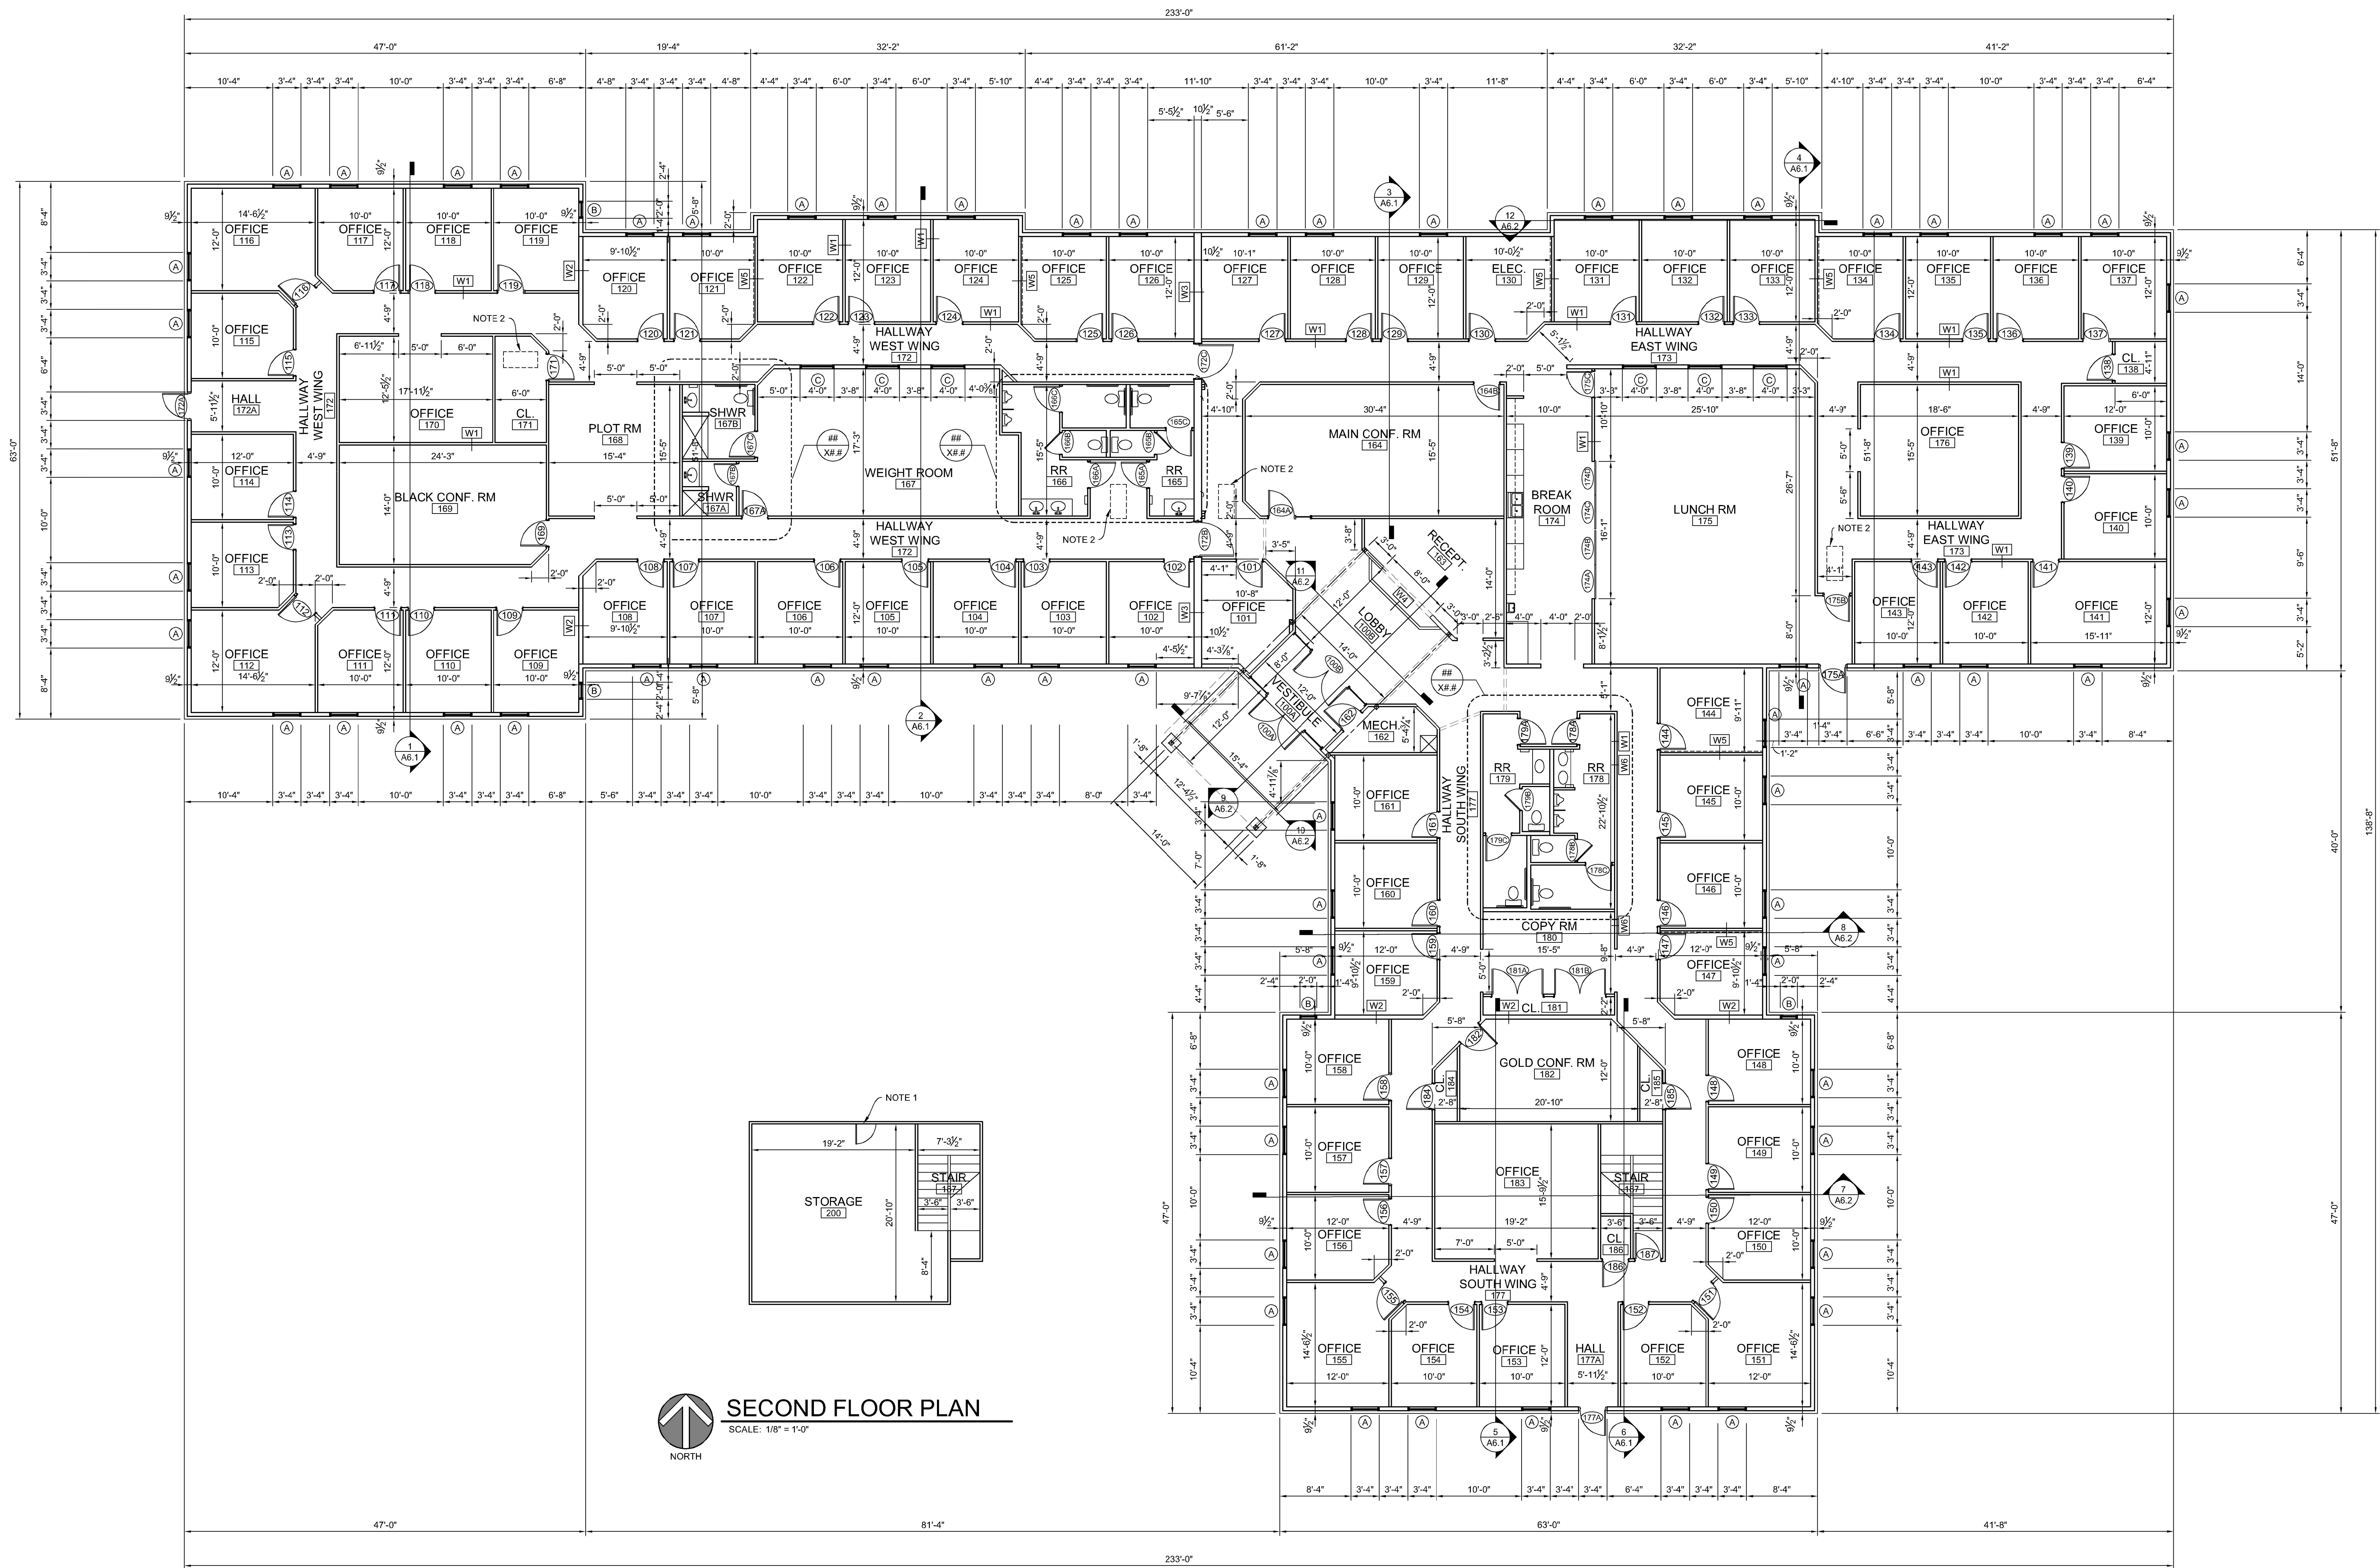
233'-0"

47'-0" 19'-4" 32'-2" 61'-2" 32'-2" 41'-2"

OFFICE 116
OFFICE 117
OFFICE 118
OFFICE 119
OFFICE 120
OFFICE 121
OFFICE 122
OFFICE 123
OFFICE 124
OFFICE 125
OFFICE 126
OFFICE 127
OFFICE 128
OFFICE 129
ELEC. 130
OFFICE 131
OFFICE 132
OFFICE 133
OFFICE 134
OFFICE 135
OFFICE 136
OFFICE 137

OFFICE 115
HALL 172A
HALLWAY WEST WING 172
OFFICE 170
CL. 171
NOTE 2
PLOT RM 168
SHWR 167B
SHWR 167A
WEIGHT ROOM 167
HALLWAY WEST WING 172
RR 166
RR 165
MAIN CONF. RM 164
NOTE 2
BREAK ROOM 174
HALLWAY EAST WING 173
LUNCH RM 175
OFFICE 176
CL. 138
OFFICE 139
OFFICE 140
NOTE 2
HALLWAY EAST WING 173

OFFICE 114
BLACK CONF. RM 169
OFFICE 113
HALLWAY WEST WING 172
NOTE 2
RECEPT. 163
LOBBY 100B
VESTIBULE 100A
MECH. 162

OFFICE 112
OFFICE 111
OFFICE 110
OFFICE 109
OFFICE 108
OFFICE 107
OFFICE 106
OFFICE 105
OFFICE 104
OFFICE 103
OFFICE 102
OFFICE 101
OFFICE 143
OFFICE 142
OFFICE 141

OFFICE 144
OFFICE 145
OFFICE 146
OFFICE 147
OFFICE 161
OFFICE 160
OFFICE 159
HALLWAY SOUTH WING 177
RR 179
RR 178
COPY RM 180
CL. 181

OFFICE 158
OFFICE 157
OFFICE 156
OFFICE 155
OFFICE 154
OFFICE 153
HALL 177A
OFFICE 152
OFFICE 151
GOLD CONF. RM 182
CL. 184
CL. 185
OFFICE 183
STAIR 187
CL. 186
HALLWAY SOUTH WING 177
OFFICE 148
OFFICE 149
OFFICE 150

NOTE 1
STORAGE 200
STAIR 187

SECOND FLOOR PLAN
SCALE: 1/8" = 1'-0"
NORTH

47'-0" 81'-4" 63'-0" 41'-8"
233'-0"